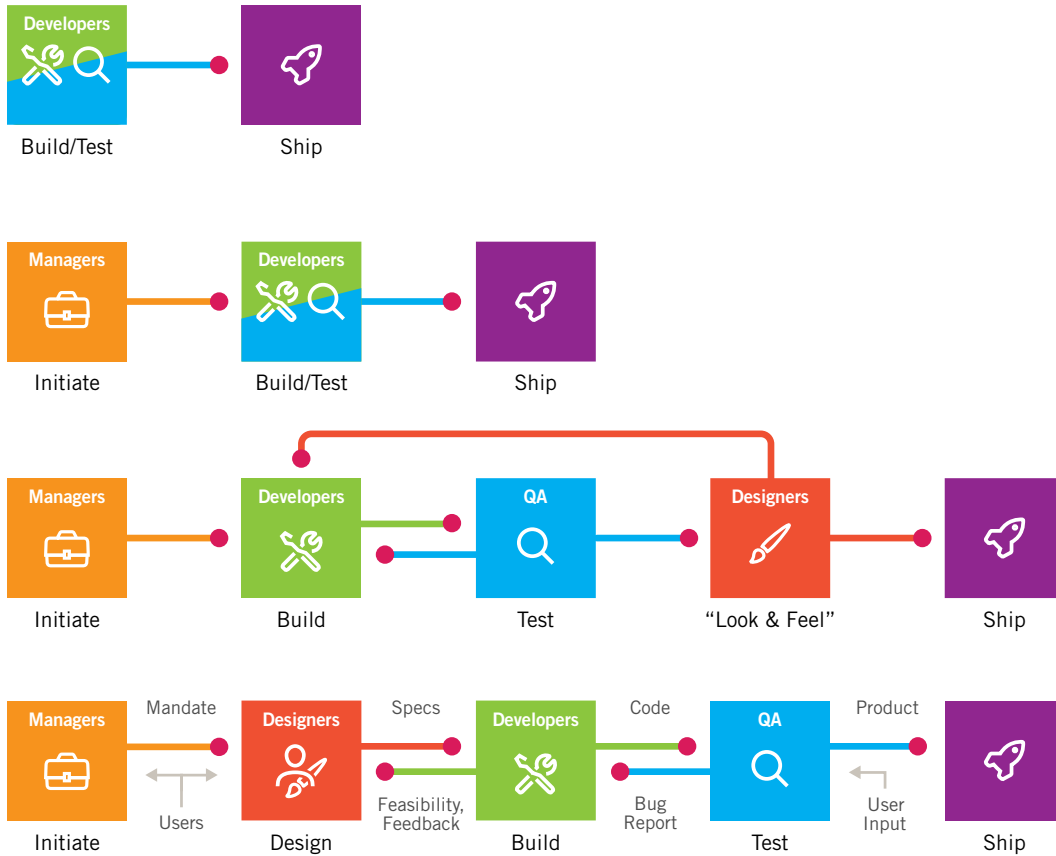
Developers
Build/Test
Ship

Managers
Initiate
Developers
Build/Test
Ship

Managers
Initiate
Developers
Build
QA
Test
Designers
“Look & Feel”
Ship

Managers
Initiate
Mandate
Users
Designers
Design
Specs
Feasibility, Feedback
Developers
Build
Code
Bug Report
QA
Test
Product
User Input
Ship